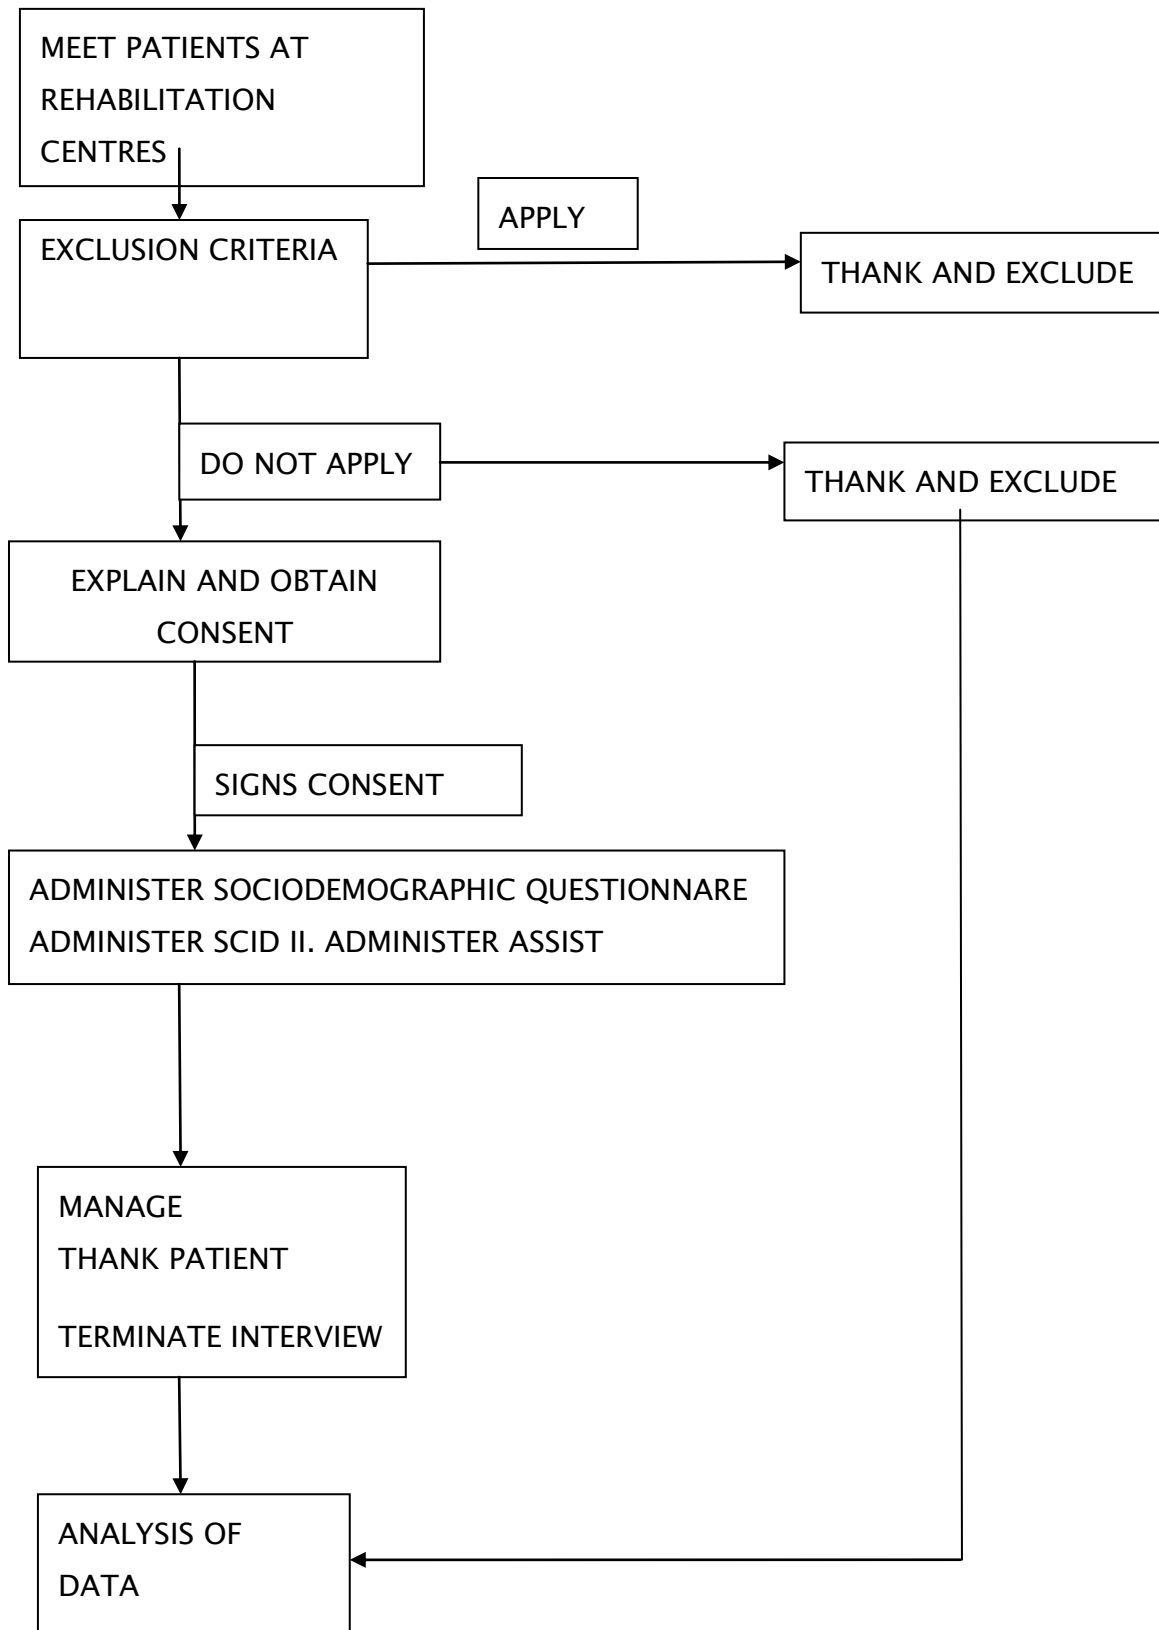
MEET PATIENTS AT REHABILITATION CENTRES

EXCLUSION CRITERIA

APPLY

THANK AND EXCLUDE

DO NOT APPLY

THANK AND EXCLUDE

EXPLAIN AND OBTAIN CONSENT

SIGNS CONSENT

ADMINISTER SOCIODEMOGRAPHIC QUESTIONNARE
ADMINISTER SCID II. ADMINISTER ASSIST

MANAGE
THANK PATIENT

TERMINATE INTERVIEW

ANALYSIS OF DATA